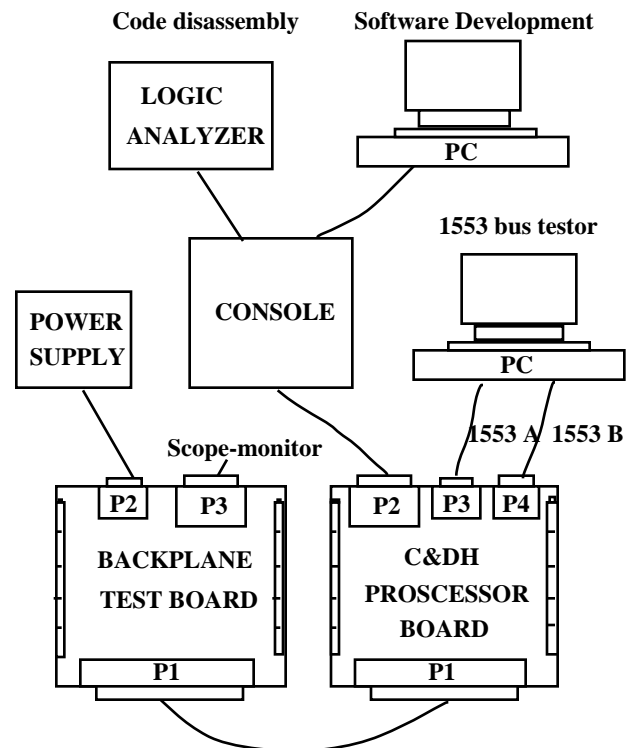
Code disassembly

Software Development

LOGIC ANALYZER

PC

1553 bus testor

CONSOLE

POWER SUPPLY

PC

Scope-monitor

1553 A

1553 B

P2

P3

P2

P3

P4

BACKPLANE TEST BOARD

C&DH PROSCESSOR BOARD

P1

P1